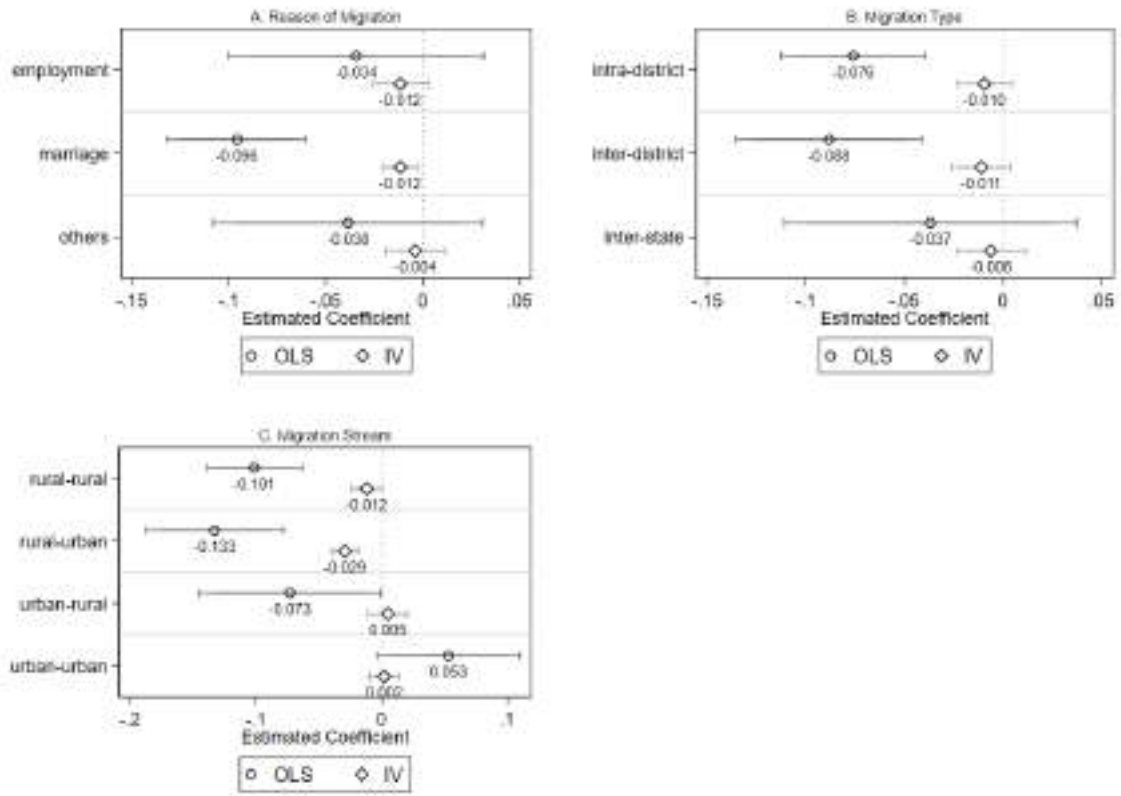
A. Reason of Migration

employment
-0.034
-0.012

marriage
-0.096
-0.012

others
-0.038
-0.004

-.15 -.1 -.05 0 .05
Estimated Coefficient

o OLS ◇ IV

B. Migration Type

intra-district
-0.076
-0.010

inter-district
-0.088
-0.011

inter-state
-0.037
-0.006

-.15 -.1 -.05 0 .05
Estimated Coefficient

o OLS ◇ IV

C. Migration Stream

rural-rural
-0.101
-0.012

rural-urban
-0.133
-0.029

urban-rural
-0.073
0.005

urban-urban
0.053
0.002

-.2 -.1 0 .1
Estimated Coefficient

o OLS ◇ IV